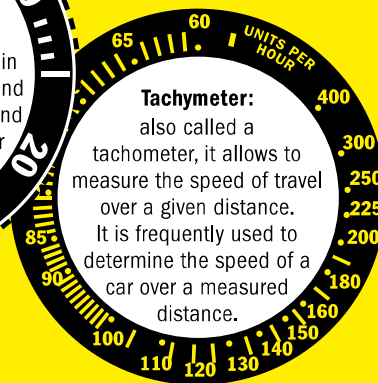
in
nd
nd
r

20

60
65
UNITS PER HOUR
400
300
250
225
200
180
160
150
140
130
120
110
100
90
85

Tachymeter:
also called a tachometer, it allows to measure the speed of travel over a given distance. It is frequently used to determine the speed of a car over a measured distance.